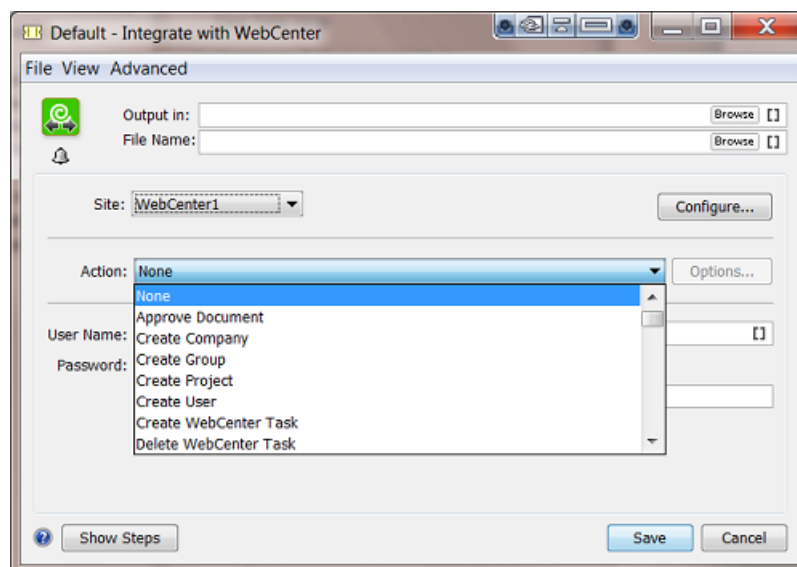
Default - Integrate with WebCenter

File View Advanced

Output in: Browse []
File Name: Browse []

Site: WebCenter1 Configure...

Action: None Options...

None
Approve Document
Create Company
Create Group
Create Project
Create User
Create WebCenter Task
Delete WebCenter Task

User Name: []
Password:

Show Steps Save Cancel